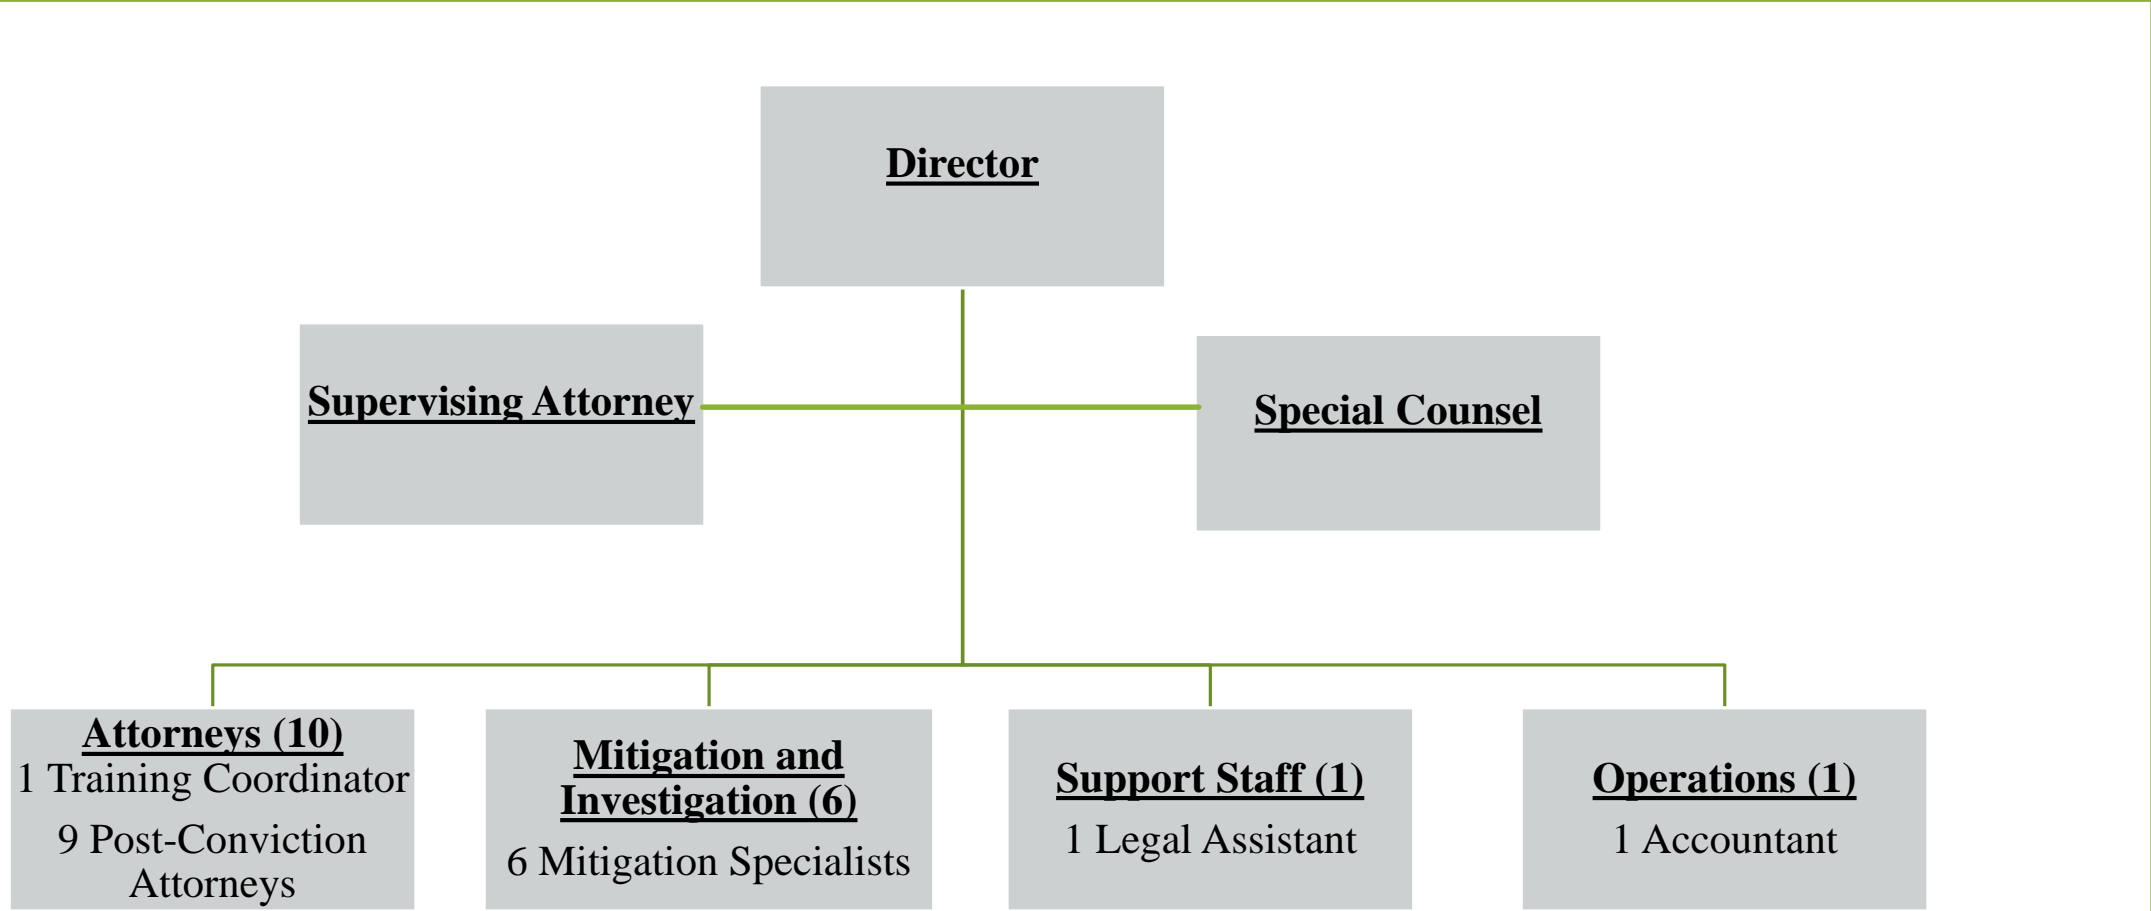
Director

Supervising Attorney

Special Counsel

Attorneys (10)
1 Training Coordinator
9 Post-Conviction Attorneys

Mitigation and Investigation (6)
6 Mitigation Specialists

Support Staff (1)
1 Legal Assistant

Operations (1)
1 Accountant